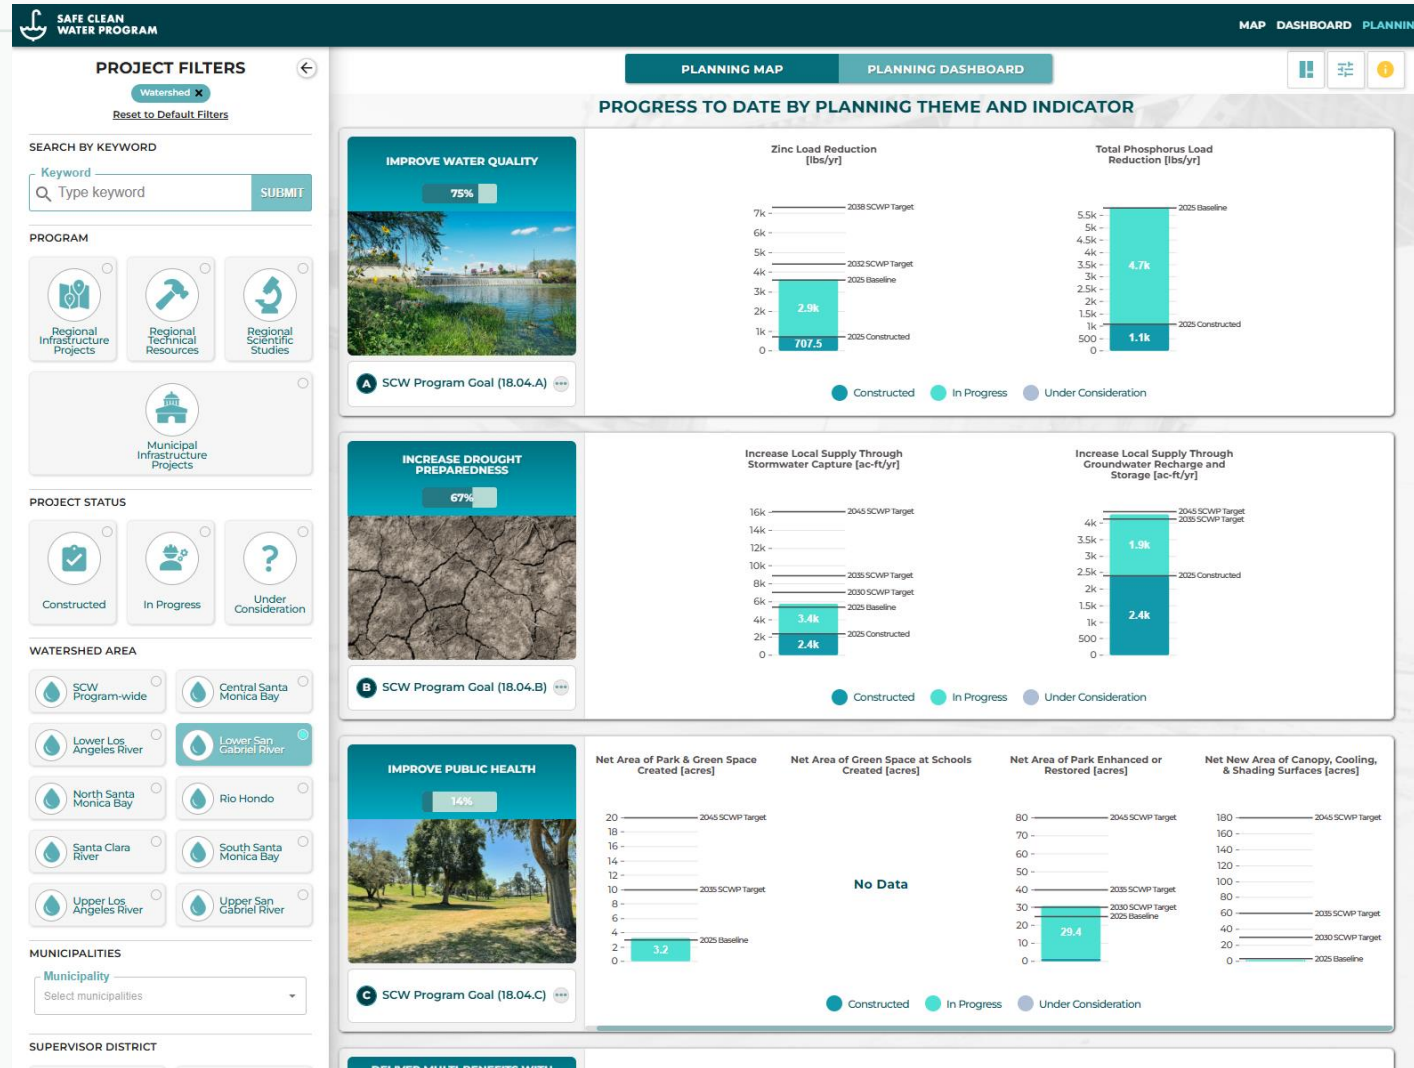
SAFE CLEAN WATER PROGRAM

MAP DASHBOARD PLANNIN

PROJECT FILTERS

Watershed ✕

Reset to Default Filters

SEARCH BY KEYWORD

Keyword

Type keyword

SUBMIT

PROGRAM

Regional Infrastructure Projects

Regional Technical Resources

Regional Scientific Studies

Municipal Infrastructure Projects

PROJECT STATUS

Constructed

In Progress

Under Consideration

WATERSHED AREA

SCW Program-wide

Central Santa Monica Bay

Lower Los Angeles River

Lower San Gabriel River

North Santa Monica Bay

Rio Hondo

Santa Clara River

South Santa Monica Bay

Upper Los Angeles River

Upper San Gabriel River

MUNICIPALITIES

Municipality

Select municipalities

SUPERVISOR DISTRICT

PLANNING MAP

PLANNING DASHBOARD

PROGRESS TO DATE BY PLANNING THEME AND INDICATOR

IMPROVE WATER QUALITY

75%

A SCW Program Goal (18.04.A)

Zinc Load Reduction [lbs/yr]

7k
6k
5k
4k
3k
2k
1k
0

2038 SCWP Target
2032 SCWP Target
2025 Baseline
2025 Constructed

2.9k
707.5

Total Phosphorus Load Reduction [lbs/yr]

5.5k
5k
4.5k
4k
3.5k
3k
2.5k
2k
1.5k
1k
500
0

2025 Baseline
2025 Constructed

4.7k
1.1k

Constructed In Progress Under Consideration

INCREASE DROUGHT PREPAREDNESS

67%

B SCW Program Goal (18.04.B)

Increase Local Supply Through Stormwater Capture [ac-ft/yr]

16k
14k
12k
10k
8k
6k
4k
2k
0

2045 SCWP Target
2035 SCWP Target
2030 SCWP Target
2025 Baseline
2025 Constructed

3.4k
2.4k

Increase Local Supply Through Groundwater Recharge and Storage [ac-ft/yr]

4k
3.5k
3k
2.5k
2k
1.5k
1k
500
0

2045 SCWP Target
2035 SCWP Target
2025 Constructed

1.9k
2.4k

Constructed In Progress Under Consideration

IMPROVE PUBLIC HEALTH

14%

C SCW Program Goal (18.04.C)

Net Area of Park & Green Space Created [acres]

20
18
16
14
12
10
8
6
4
2
0

2045 SCWP Target
2035 SCWP Target
2025 Baseline

3.2

Net Area of Green Space at Schools Created [acres]

No Data

Net Area of Park Enhanced or Restored [acres]

80
70
60
50
40
30
20
10
0

2045 SCWP Target
2035 SCWP Target
2030 SCWP Target
2025 Baseline

29.4

Net New Area of Canopy, Cooling, & Shading Surfaces [acres]

180
160
140
120
100
80
60
40
20
0

2045 SCWP Target
2035 SCWP Target
2030 SCWP Target
2025 Baseline

Constructed In Progress Under Consideration